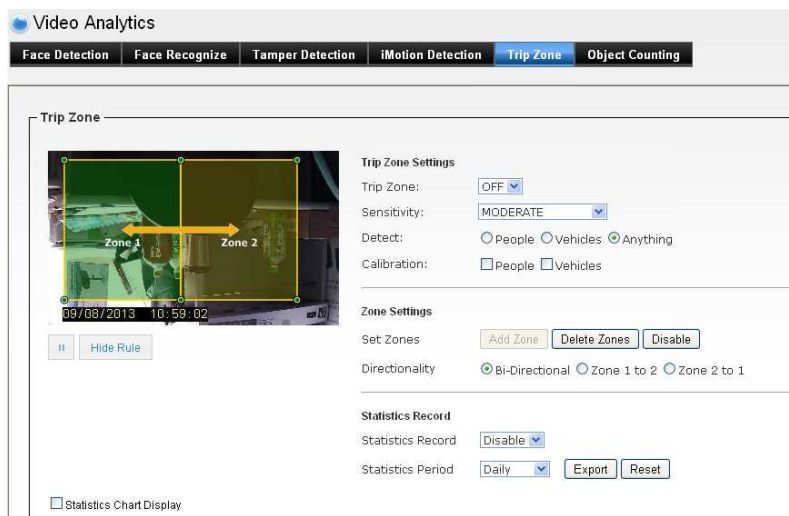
Video Analytics

Face Detection | Face Recognize | Tamper Detection | iMotion Detection | Trip Zone | Object Counting

Trip Zone

Zone 1
Zone 2
09/08/2013 10:59:02

II Hide Rule

Trip Zone Settings
Trip Zone: OFF
Sensitivity: MODERATE
Detect: People Vehicles Anything
Calibration: People Vehicles

Zone Settings
Set Zones Add Zone Delete Zones Disable
Directionality Bi-Directional Zone 1 to 2 Zone 2 to 1

Statistics Record
Statistics Record Disable
Statistics Period Daily Export Reset

Statistics Chart Display